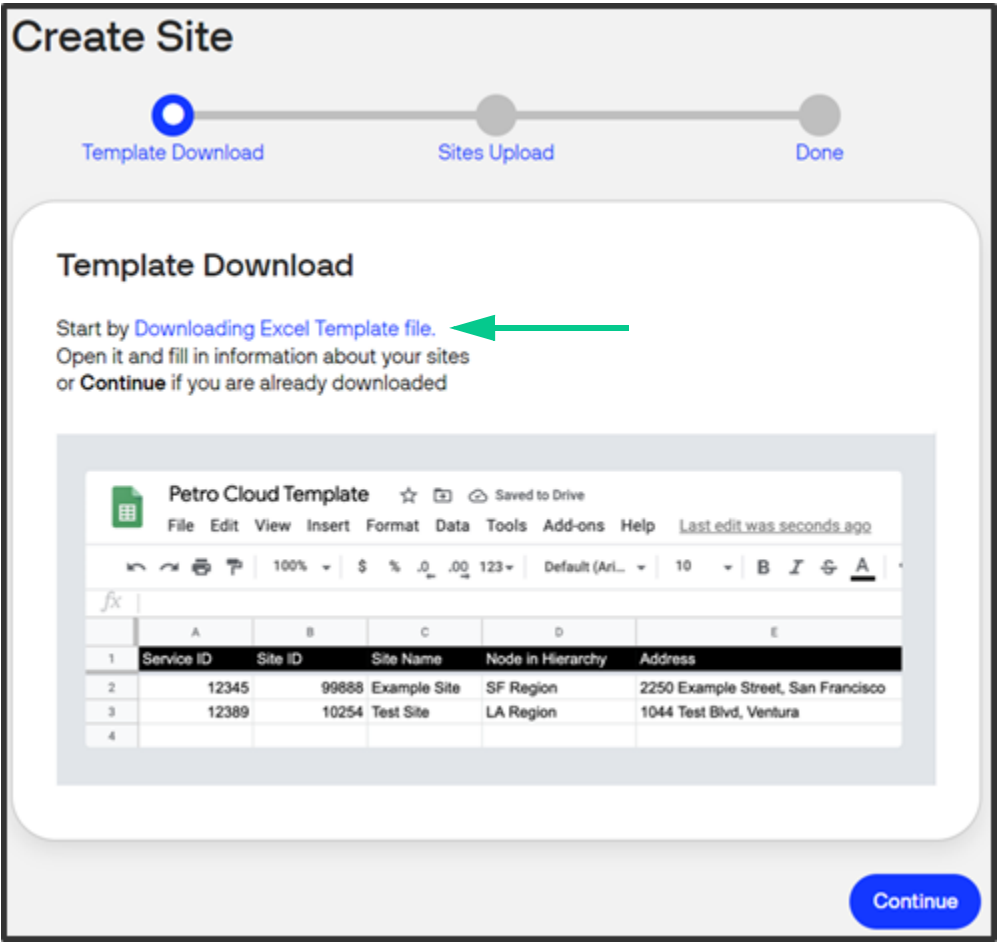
Create Site

Template Download
Sites Upload
Done

Template Download

Start by Downloading Excel Template file.
Open it and fill in information about your sites or **Continue** if you are already downloaded

Petro Cloud Template
Saved to Drive
File Edit View Insert Format Data Tools Add-ons Help Last edit was seconds ago

100% $ % .0 .00 123 Default (Ari... 10 B I S A

fx

| | A | B | C | D | E |
|---|---|---|---|---|---|
| 1 | Service ID | Site ID | Site Name | Node in Hierarchy | Address |
| 2 | 12345 | 99888 | Example Site | SF Region | 2250 Example Street, San Francisco |
| 3 | 12389 | 10254 | Test Site | LA Region | 1044 Test Blvd, Ventura |
| 4 | | | | | |

Continue